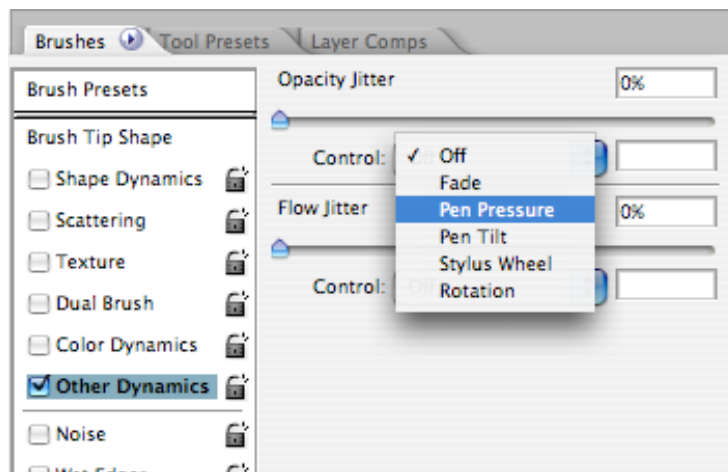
Brushes | Tool Presets | Layer Comps

Brush Presets
Brush Tip Shape
Shape Dynamics
Scattering
Texture
Dual Brush
Color Dynamics
Other Dynamics
Noise
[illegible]

Opacity Jitter 0%
Control:
✓ Off
Fade
Pen Pressure
Pen Tilt
Stylus Wheel
Rotation
Flow Jitter 0%
Control: Off